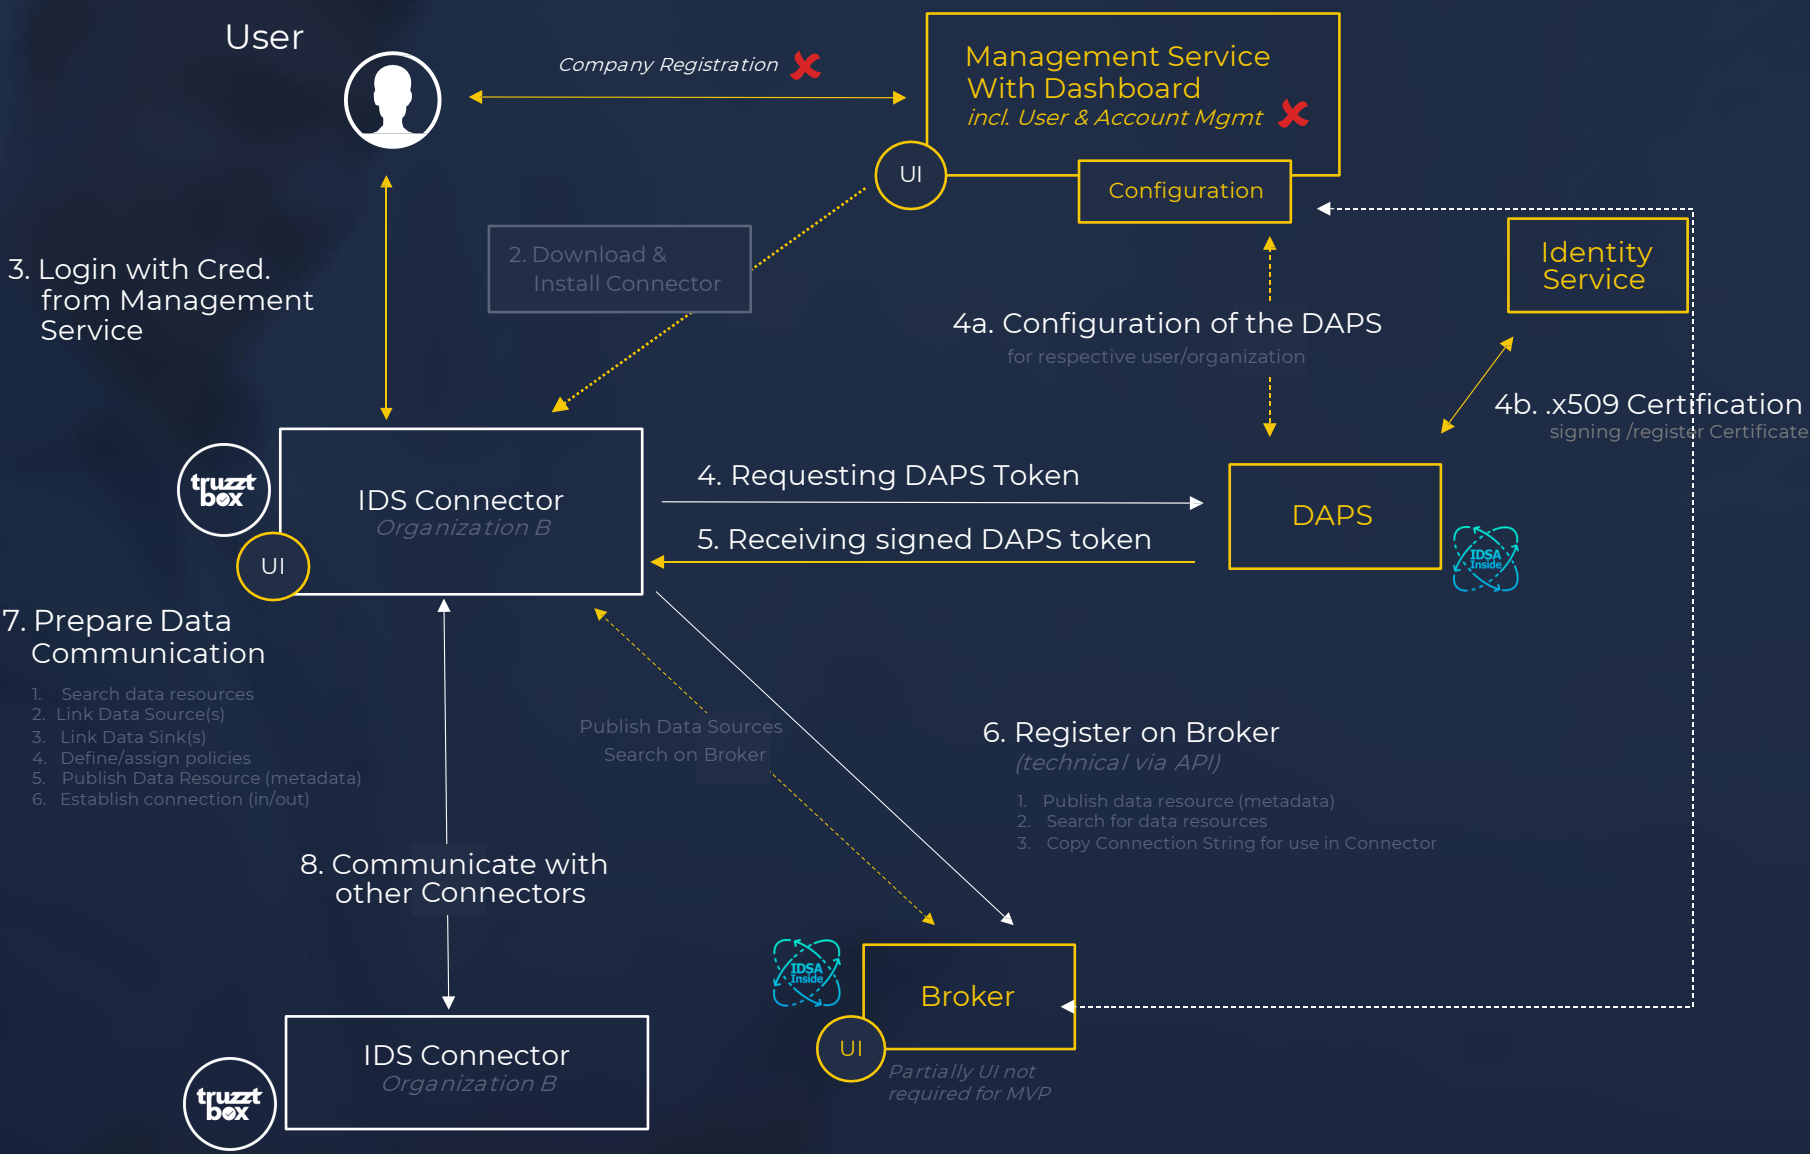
User

Company Registration

Management Service With Dashboard
incl. User & Account Mgmt

UI

Configuration

Identity Service

3. Login with Cred. from Management Service

2. Download & Install Connector

4a. Configuration of the DAPS
for respective user/organization

4b. .x509 Certification
signing /register Certificate

truzzt box

IDS Connector
Organization B

UI

4. Requesting DAPS Token

5. Receiving signed DAPS token

DAPS

IDSA Inside

7. Prepare Data Communication
1. Search data resources
2. Link Data Source(s)
3. Link Data Sink(s)
4. Define/assign policies
5. Publish Data Resource (metadata)
6. Establish connection (in/out)

Publish Data Sources
Search on Broker

6. Register on Broker
(technical via API)
1. Publish data resource (metadata)
2. Search for data resources
3. Copy Connection String for use in Connector

8. Communicate with other Connectors

IDSA Inside

Broker

UI

Partially UI not required for MVP

IDS Connector
Organization B

truzzt box